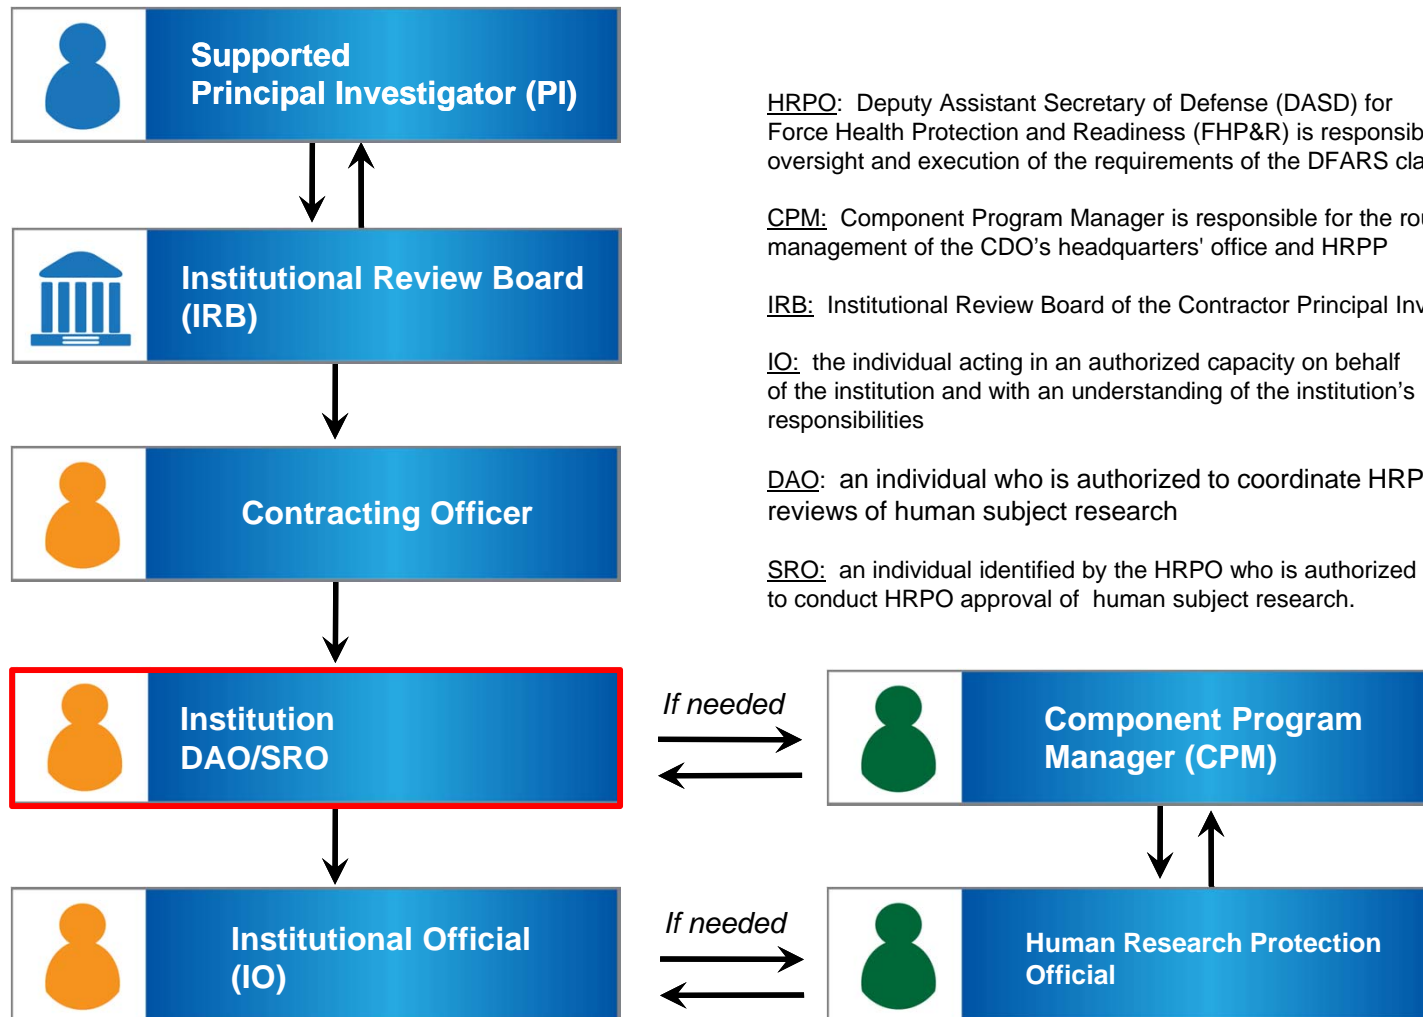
Supported Principal Investigator (PI)

Institutional Review Board (IRB)

Contracting Officer

Institution DAO/SRO

Institutional Official (IO)

HRPO: Deputy Assistant Secretary of Defense (DASD) for Force Health Protection and Readiness (FHP&R) is responsib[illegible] oversight and execution of the requirements of the DFARS cla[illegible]

CPM: Component Program Manager is responsible for the ro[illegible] management of the CDO's headquarters' office and HRPP

IRB: Institutional Review Board of the Contractor Principal Inv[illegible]

IO: the individual acting in an authorized capacity on behalf of the institution and with an understanding of the institution's responsibilities

DAO: an individual who is authorized to coordinate HRP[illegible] reviews of human subject research

SRO: an individual identified by the HRPO who is authorized to conduct HRPO approval of human subject research.

If needed

Component Program Manager (CPM)

If needed

Human Research Protection Official